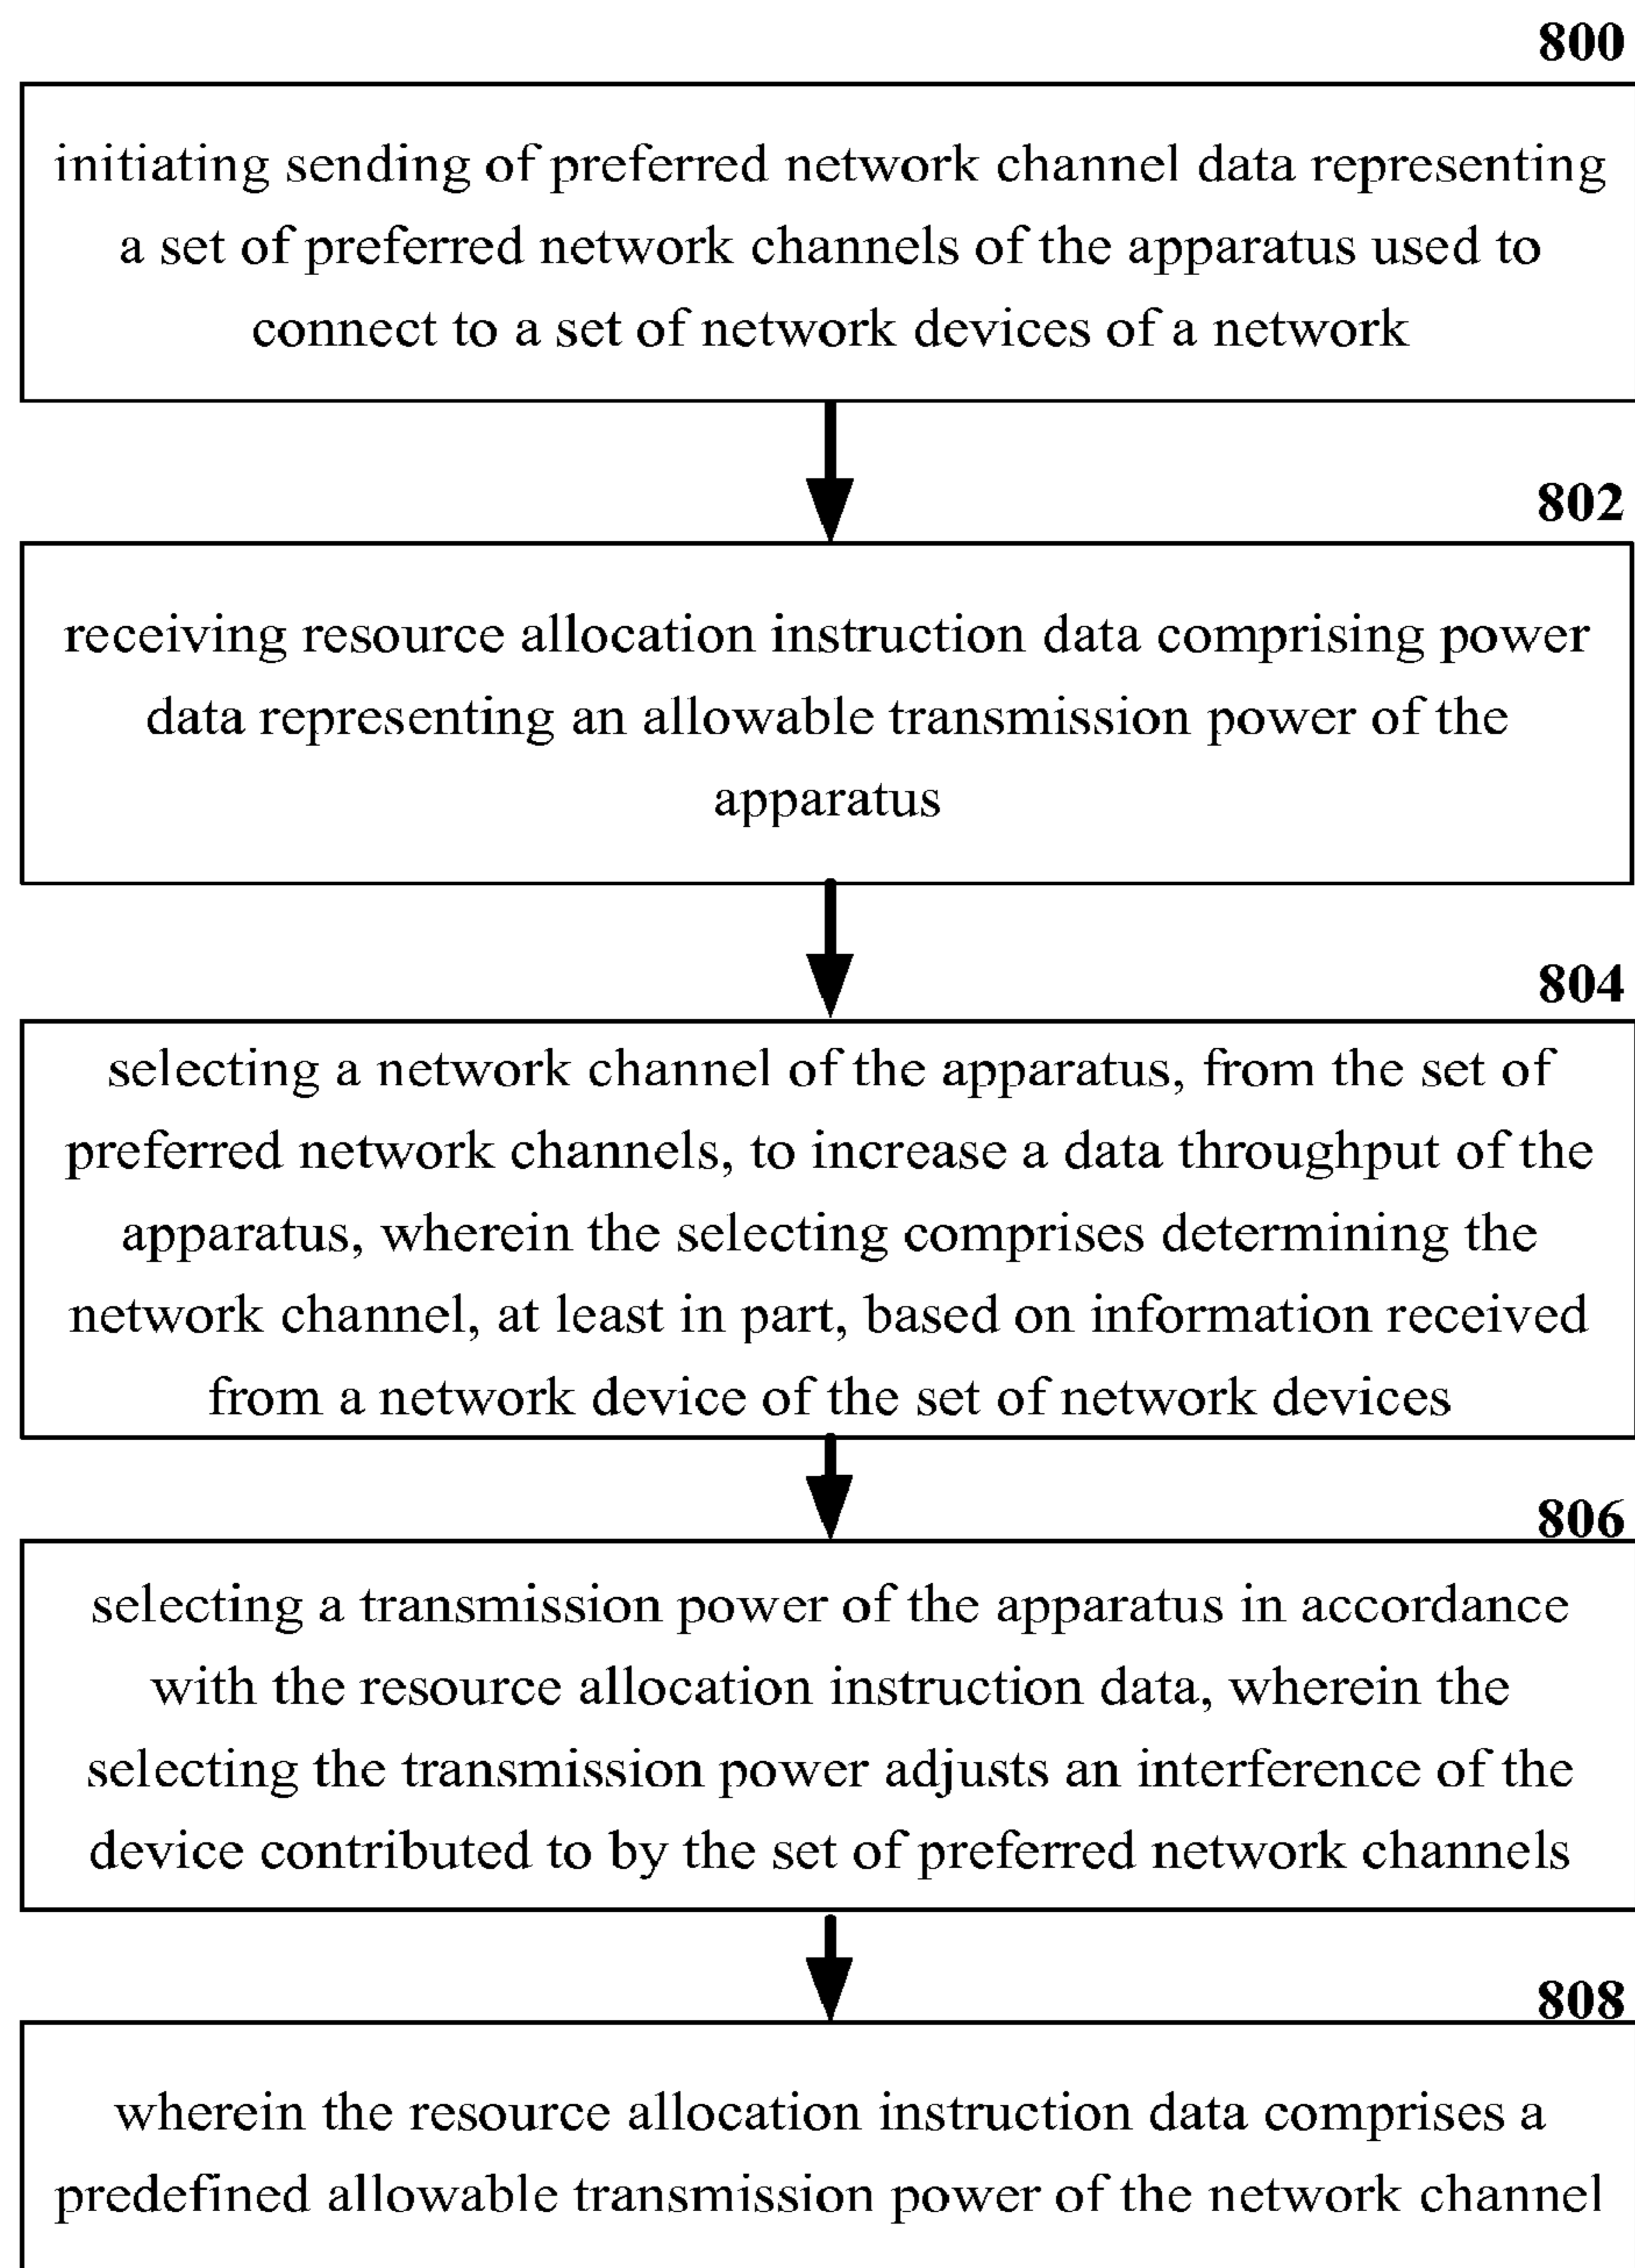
800

initiating sending of preferred network channel data representing a set of preferred network channels of the apparatus used to connect to a set of network devices of a network

802

receiving resource allocation instruction data comprising power data representing an allowable transmission power of the apparatus

804

selecting a network channel of the apparatus, from the set of preferred network channels, to increase a data throughput of the apparatus, wherein the selecting comprises determining the network channel, at least in part, based on information received from a network device of the set of network devices

806

selecting a transmission power of the apparatus in accordance with the resource allocation instruction data, wherein the selecting the transmission power adjusts an interference of the device contributed to by the set of preferred network channels

808

wherein the resource allocation instruction data comprises a predefined allowable transmission power of the network channel